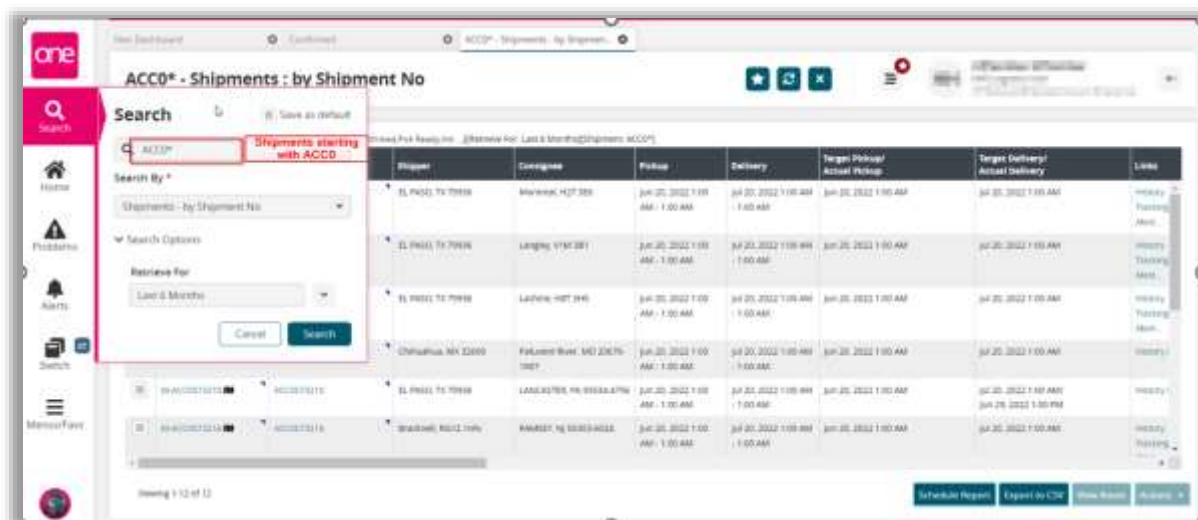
one

New Dashboard
Confirmed
ACC0* - Shipments - by Shipmen...

ACC0* - Shipments : by Shipment No

Search
Search
Save as default
ACC0*
Shipments starting with ACC0
Search By *
Shipments - by Shipment No
Search Options
Retrieve For
Last 6 Months
Cancel
Search

Home
Problems
Alerts
Switch
Menus/Favs

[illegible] [Retrieve For: Last 6 Months][Shipment: ACC0*]

| | | | Shipper | Consignee | Pickup | Delivery | Target Pickup/ Actual Pickup | Target Delivery/ Actual Delivery | Links |
|---|---|---|---|---|---|---|---|---|---|
| | | | EL PASO, TX 79936 | Montreal, H2T 3B6 | Jun 20, 2022 1:00 AM - 1:00 AM | Jul 20, 2022 1:00 AM - 1:00 AM | Jun 20, 2022 1:00 AM | Jul 20, 2022 1:00 AM | History Tracking More... |
| | | | EL PASO, TX 79936 | Langley, V1M 3B1 | Jun 20, 2022 1:00 AM - 1:00 AM | Jul 20, 2022 1:00 AM - 1:00 AM | Jun 20, 2022 1:00 AM | Jul 20, 2022 1:00 AM | History Tracking More... |
| | | | EL PASO, TX 79936 | Lachine, H8T 3H5 | Jun 20, 2022 1:00 AM - 1:00 AM | Jul 20, 2022 1:00 AM - 1:00 AM | Jun 20, 2022 1:00 AM | Jul 20, 2022 1:00 AM | History Tracking More... |
| | | | Chihuahua, MX 32000 | Patuxent River, MD 20670-1907 | Jun 20, 2022 1:00 AM - 1:00 AM | Jul 20, 2022 1:00 AM - 1:00 AM | Jun 20, 2022 1:00 AM | Jul 20, 2022 1:00 AM | History |
| | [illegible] | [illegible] | EL PASO, TX 79936 | LANCASTER, PA 17604-4796 | Jun 20, 2022 1:00 AM - 1:00 AM | Jul 20, 2022 1:00 AM - 1:00 AM | Jun 20, 2022 1:00 AM | Jul 20, 2022 1:00 AM Jun 29, 2022 1:00 PM | History |
| | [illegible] | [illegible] | Bradwell, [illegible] | RAMSEY, NJ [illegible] | Jun 20, 2022 1:00 AM - 1:00 AM | Jul 20, 2022 1:00 AM - 1:00 AM | Jun 20, 2022 1:00 AM | Jul 20, 2022 1:00 AM | History Tracking |

Viewing 1-12 of 12
Schedule Report
Export to CSV
View Route
Actions